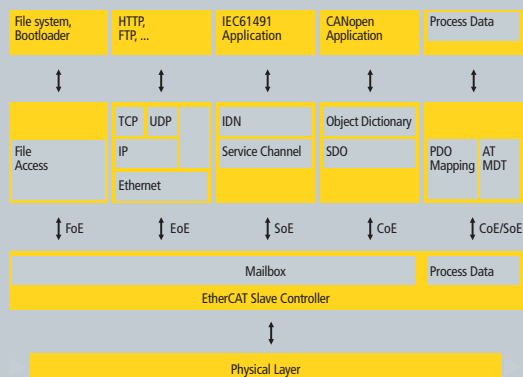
File system, Bootloader

HTTP, FTP, ...

IEC61491 Application

CANopen Application

Process Data

File Access

TCP

UDP

IP

Ethernet

IDN

Service Channel

Object Dictionary

SDO

PDO Mapping

AT MDT

FoE

EoE

SoE

CoE

CoE/SoE

Mailbox

Process Data

EtherCAT Slave Controller

Physical Layer